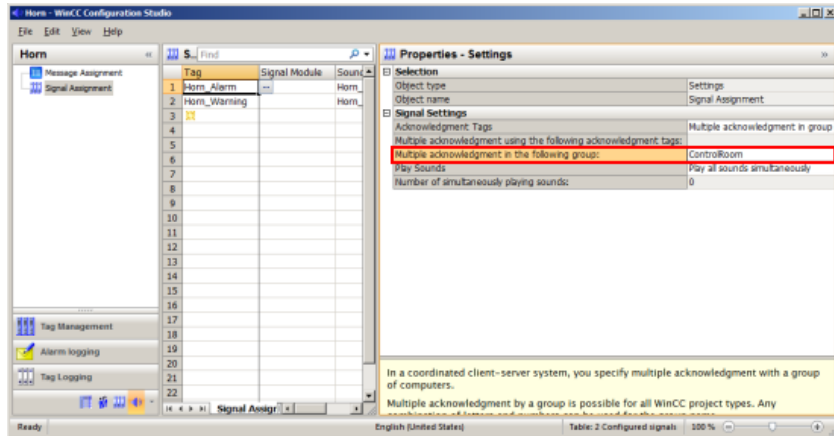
Horn - WinCC Configuration Studio

File Edit View Help

Horn «

Message Assignment
Signal Assignment

Tag Management
Alarm logging
Tag Logging

S... Find

| | Tag | Signal Module | Sound |
|---|---|---|---|
| 1 | Horn_Alarm | ... | Horn_ |
| 2 | Horn_Warning | | Horn_ |
| 3 | | | |
| 4 | | | |
| 5 | | | |
| 6 | | | |
| 7 | | | |
| 8 | | | |
| 9 | | | |
| 10 | | | |
| 11 | | | |
| 12 | | | |
| 13 | | | |
| 14 | | | |
| 15 | | | |
| 16 | | | |
| 17 | | | |
| 18 | | | |
| 19 | | | |
| 20 | | | |
| 21 | | | |
| 22 | | | |

Signal Assign

Properties - Settings »

| Selection | |
|---|---|
| Object type | Settings |
| Object name | Signal Assignment |
| **Signal Settings** | |
| Acknowledgment Tags | Multiple acknowledgment in group |
| Multiple acknowledgment using the following acknowledgment tags: | |
| Multiple acknowledgment in the following group: | ControlRoom |
| Play Sounds | Play all sounds simultaneously |
| Number of simultaneously playing sounds: | 0 |

In a coordinated client-server system, you specify multiple acknowledgment with a group of computers.

Multiple acknowledgment by a group is possible for all WinCC project types. Any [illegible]

Ready    English (United States)    Table: 2 Configured signals    100 %